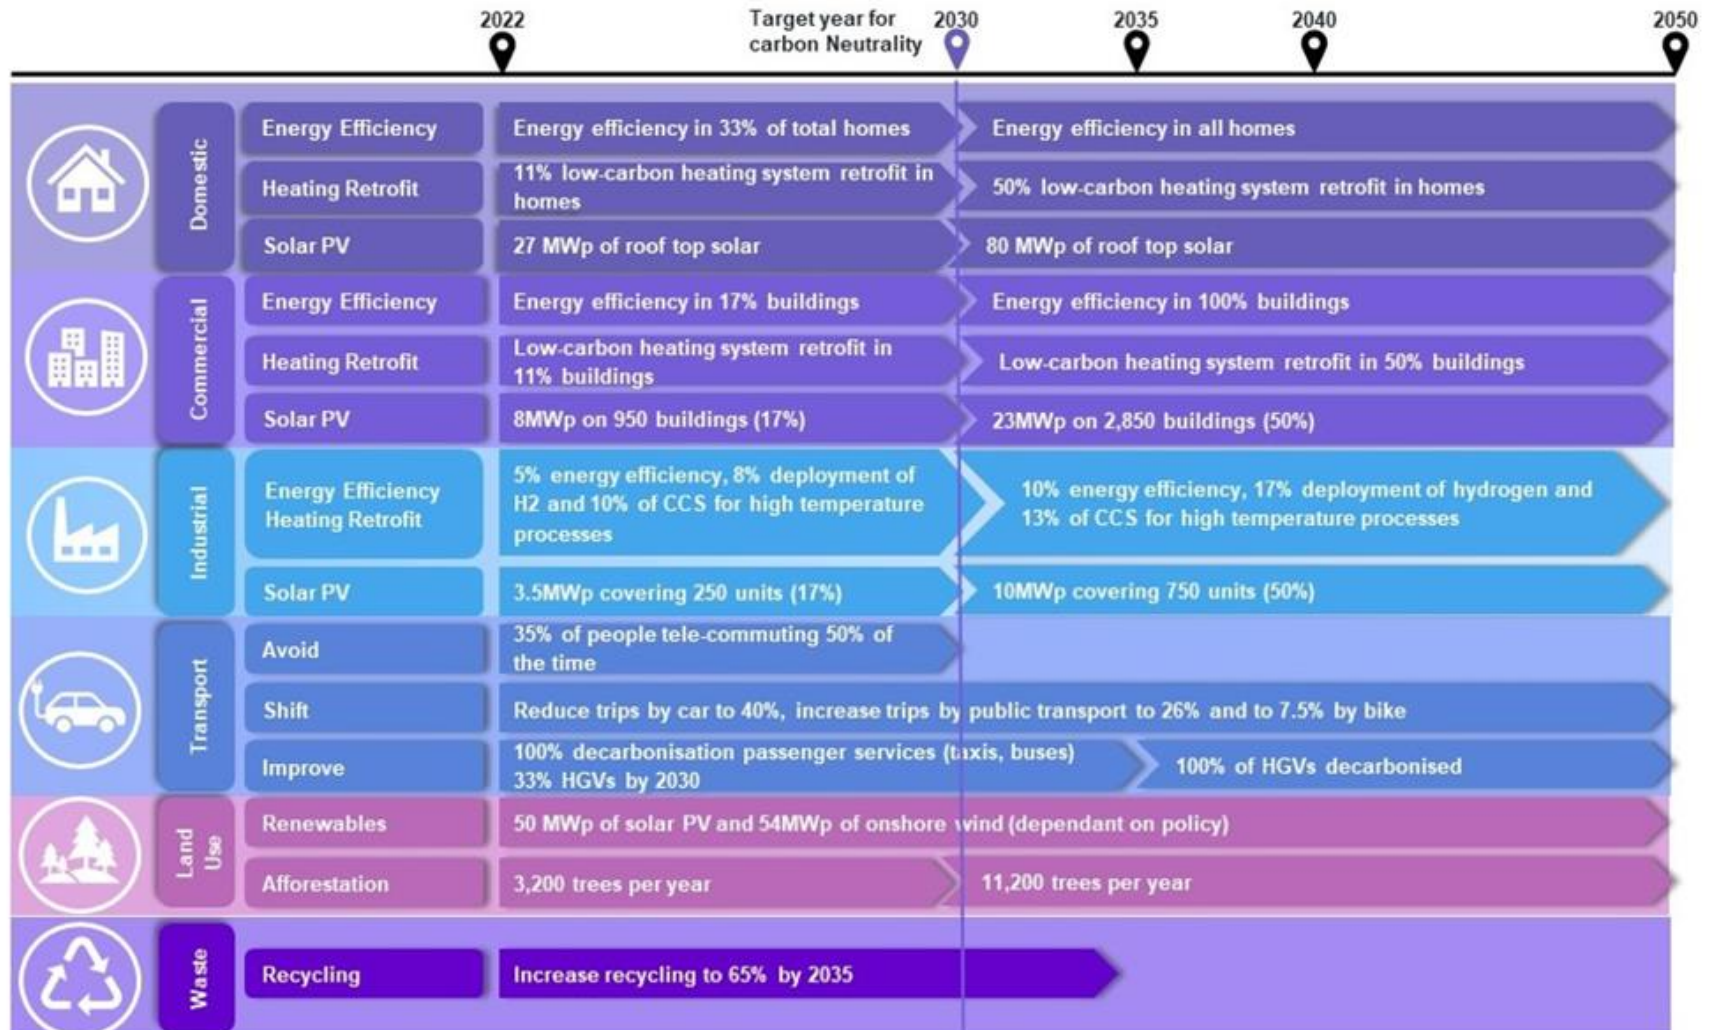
2022 Target year for carbon Neutrality 2030 2035 2040 2050

Domestic

Energy Efficiency | Energy efficiency in 33% of total homes | Energy efficiency in all homes

Heating Retrofit | 11% low-carbon heating system retrofit in homes | 50% low-carbon heating system retrofit in homes

Solar PV | 27 MWp of roof top solar | 80 MWp of roof top solar

Commercial

Energy Efficiency | Energy efficiency in 17% buildings | Energy efficiency in 100% buildings

Heating Retrofit | Low-carbon heating system retrofit in 11% buildings | Low-carbon heating system retrofit in 50% buildings

Solar PV | 8MWp on 950 buildings (17%) | 23MWp on 2,850 buildings (50%)

Industrial

Energy Efficiency Heating Retrofit | 5% energy efficiency, 8% deployment of H2 and 10% of CCS for high temperature processes | 10% energy efficiency, 17% deployment of hydrogen and 13% of CCS for high temperature processes

Solar PV | 3.5MWp covering 250 units (17%) | 10MWp covering 750 units (50%)

Transport

Avoid | 35% of people tele-commuting 50% of the time

Shift | Reduce trips by car to 40%, increase trips by public transport to 26% and to 7.5% by bike

Improve | 100% decarbonisation passenger services (taxis, buses) 33% HGVs by 2030 | 100% of HGVs decarbonised

Land Use

Renewables | 50 MWp of solar PV and 54MWp of onshore wind (dependant on policy)

Afforestation | 3,200 trees per year | 11,200 trees per year

Waste

Recycling | Increase recycling to 65% by 2035